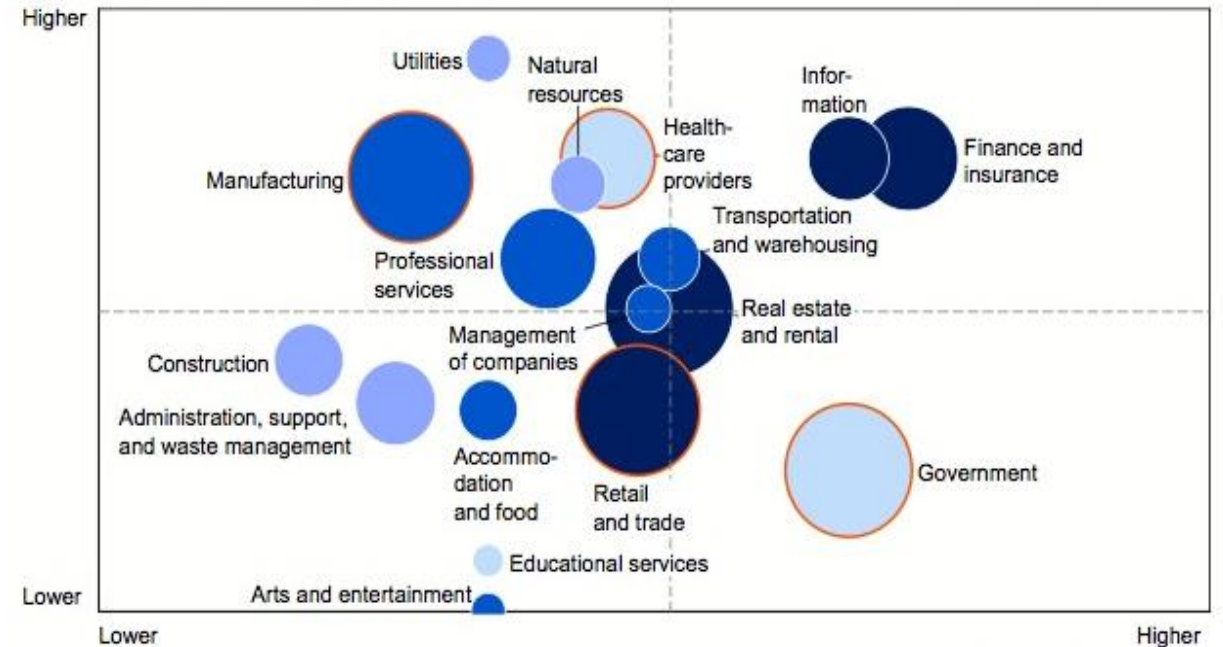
Higher

Utilities

Natural resources

Information

Health-care providers

Finance and insurance

Manufacturing

Transportation and warehousing

Professional services

Real estate and rental

Management of companies

Construction

Administration, support, and waste management

Accommodation and food

Retail and trade

Government

Educational services

Lower

Arts and entertainment

Lower

Higher